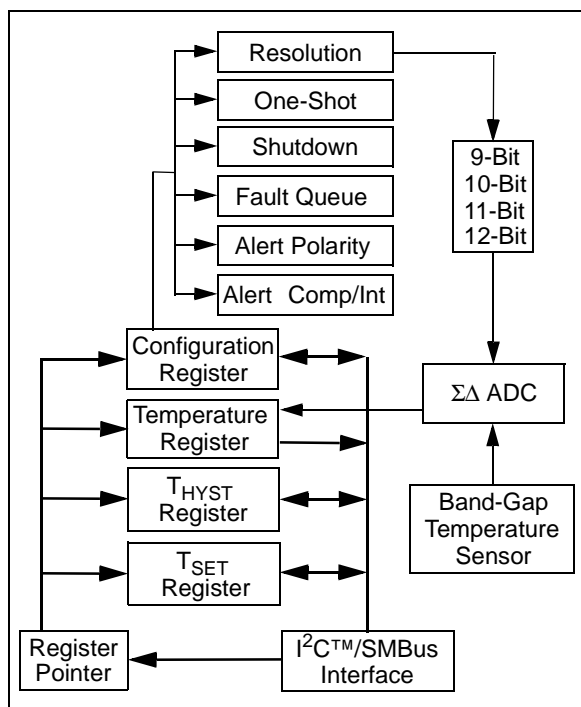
Resolution

One-Shot

Shutdown

Fault Queue

Alert Polarity

Alert Comp/Int

9-Bit
10-Bit
11-Bit
12-Bit

Configuration Register

Temperature Register

$T_{HYST}$ Register

$T_{SET}$ Register

$\Sigma\Delta$ ADC

Band-Gap Temperature Sensor

Register Pointer

$I^2C$™/SMBus Interface